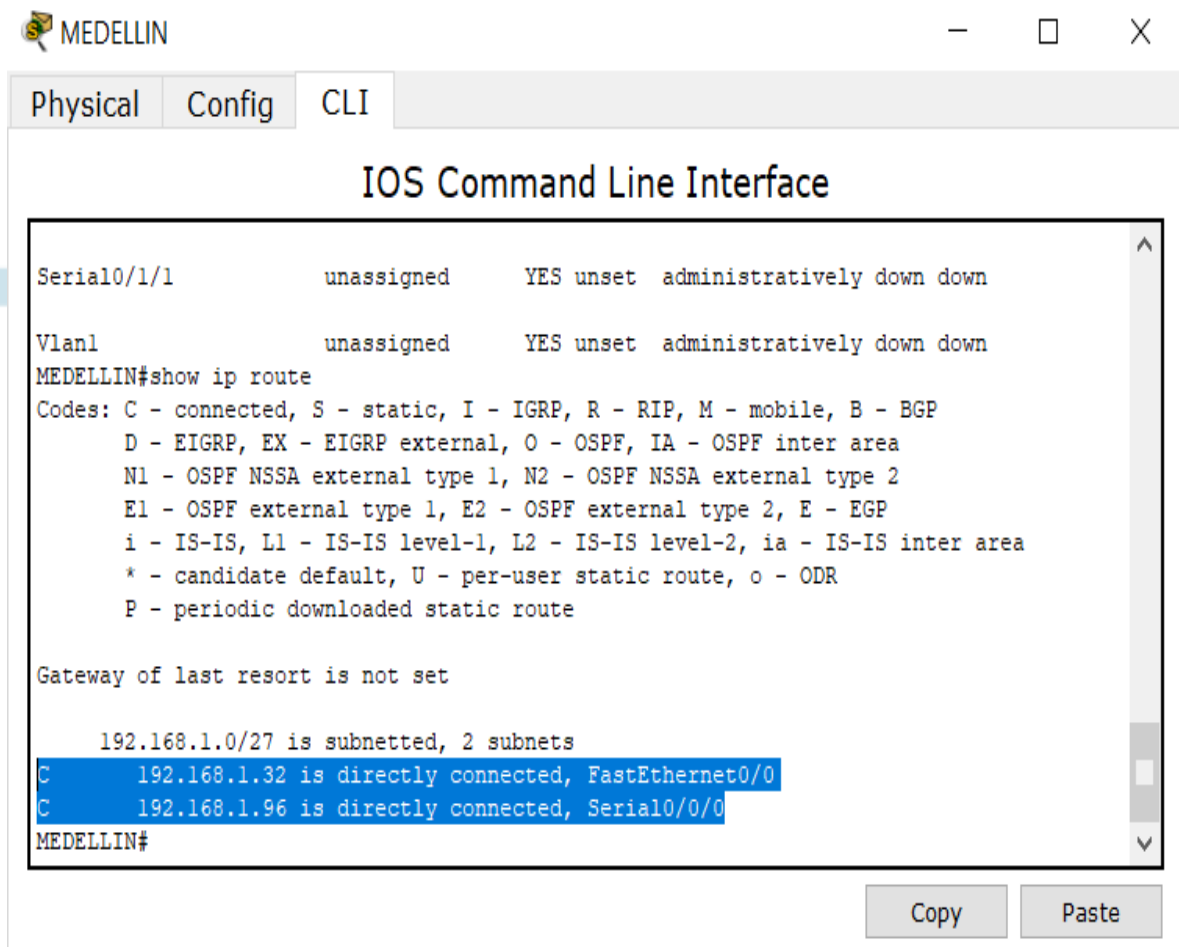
MEDELLIN

Physical Config CLI

IOS Command Line Interface

Serial0/1/1 unassigned YES unset administratively down down

Vlan1 unassigned YES unset administratively down down
MEDELLIN#show ip route
Codes: C - connected, S - static, I - IGRP, R - RIP, M - mobile, B - BGP
D - EIGRP, EX - EIGRP external, O - OSPF, IA - OSPF inter area
N1 - OSPF NSSA external type 1, N2 - OSPF NSSA external type 2
E1 - OSPF external type 1, E2 - OSPF external type 2, E - EGP
i - IS-IS, L1 - IS-IS level-1, L2 - IS-IS level-2, ia - IS-IS inter area
* - candidate default, U - per-user static route, o - ODR
P - periodic downloaded static route

Gateway of last resort is not set

192.168.1.0/27 is subnetted, 2 subnets
C 192.168.1.32 is directly connected, FastEthernet0/0
C 192.168.1.96 is directly connected, Serial0/0/0
MEDELLIN#

Copy Paste